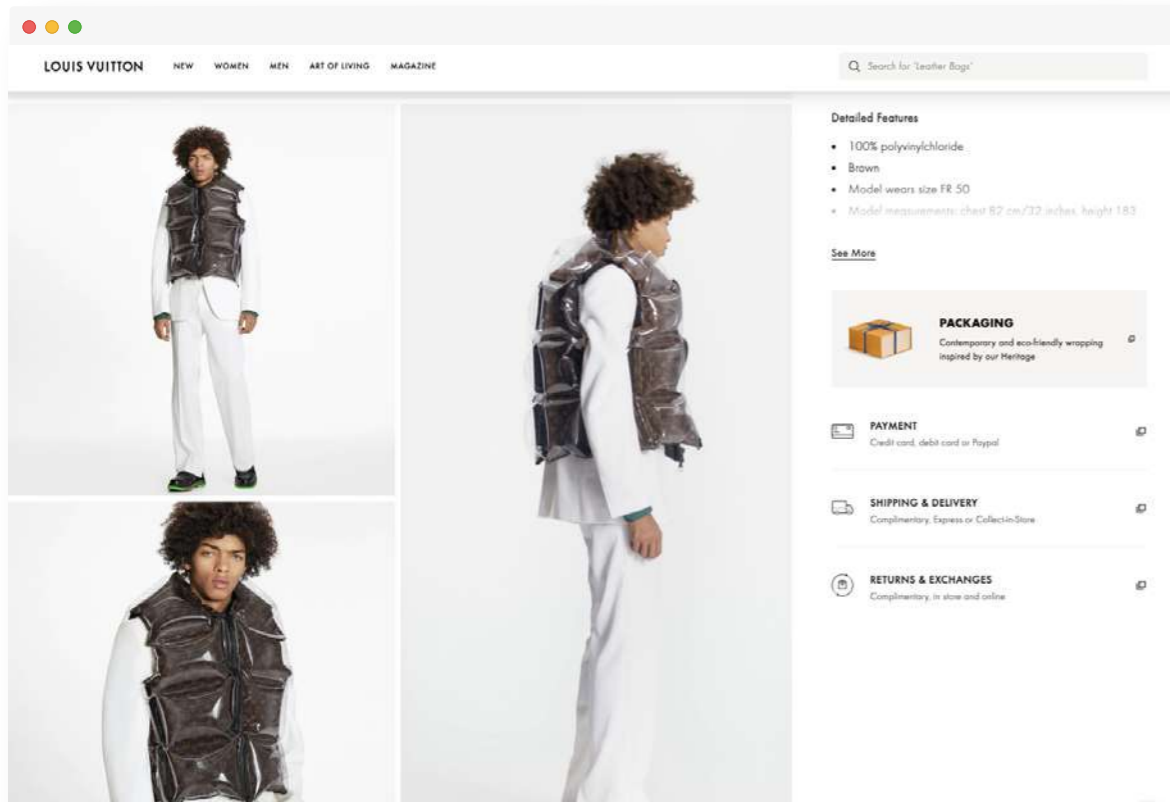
LOUIS VUITTON NEW WOMEN MEN ART OF LIVING MAGAZINE

Search for 'Leather Bags'

Detailed Features

- 100% polyvinylchloride
- Brown
- Model wears size FR 50
- Model measurements: chest 82 cm/32 inches, height 183

See More

PACKAGING
Contemporary and eco-friendly wrapping inspired by our Heritage

PAYMENT
Credit card, debit card or Paypal

SHIPPING & DELIVERY
Complimentary, Express or Collect-in-Store

RETURNS & EXCHANGES
Complimentary, in store and online